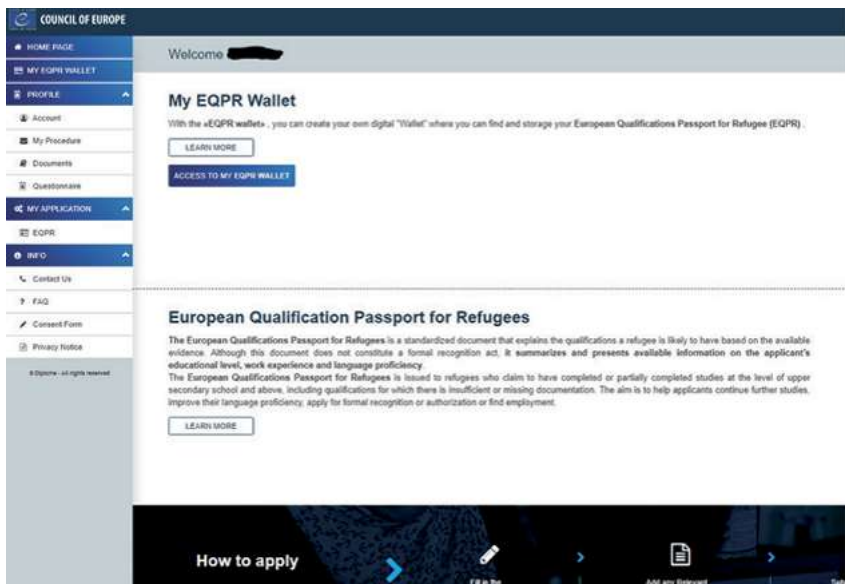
COUNCIL OF EUROPE

HOME PAGE
MY EQPR WALLET
PROFILE
Account
My Procedure
Documents
Questionnaire
MY APPLICATION
EQPR
INFO
Contact Us
FAQ
Consent Form
Privacy Notice
© Diploma - All rights reserved

Welcome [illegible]

My EQPR Wallet

With the «EQPR wallet» , you can create your own digital "Wallet" where you can find and storage your European Qualifications Passport for Refugee (EQPR) .

LEARN MORE

ACCESS TO MY EQPR WALLET

European Qualification Passport for Refugees

The European Qualifications Passport for Refugees is a standardized document that explains the qualifications a refugee is likely to have based on the available evidence. Although this document does not constitute a formal recognition act, it summarizes and presents available information on the applicant's educational level, work experience and language proficiency.
The European Qualifications Passport for Refugees is issued to refugees who claim to have completed or partially completed studies at the level of upper secondary school and above, including qualifications for which there is insufficient or missing documentation. The aim is to help applicants continue further studies, improve their language proficiency, apply for formal recognition or authorization or find employment.

LEARN MORE

How to apply

Fill in the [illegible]

Add any Relevant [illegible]

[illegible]